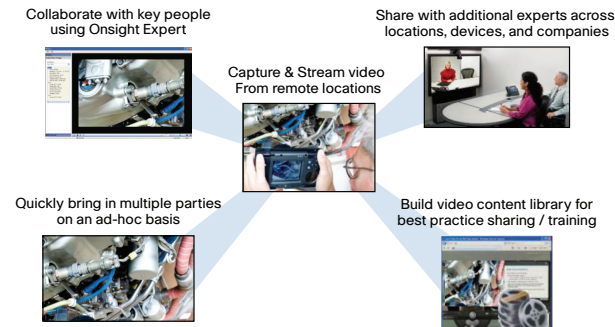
Collaborate with key people using Onsight Expert

Share with additional experts across locations, devices, and companies

Capture & Stream video From remote locations

Quickly bring in multiple parties on an ad-hoc basis

Build video content library for best practice sharing / training